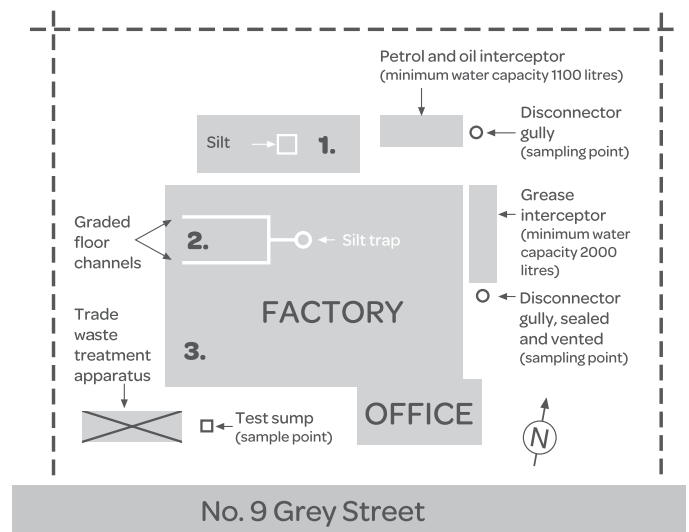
Petrol and oil interceptor
(minimum water capacity 1100 litres)

Disconnector gully
(sampling point)

Silt

1.

Grease interceptor
(minimum water capacity 2000 litres)

Graded floor channels

2.

Silt trap

Disconnector gully, sealed and vented
(sampling point)

FACTORY

Trade waste treatment apparatus

3.

OFFICE

Test sump
(sample point)

N

No. 9 Grey Street